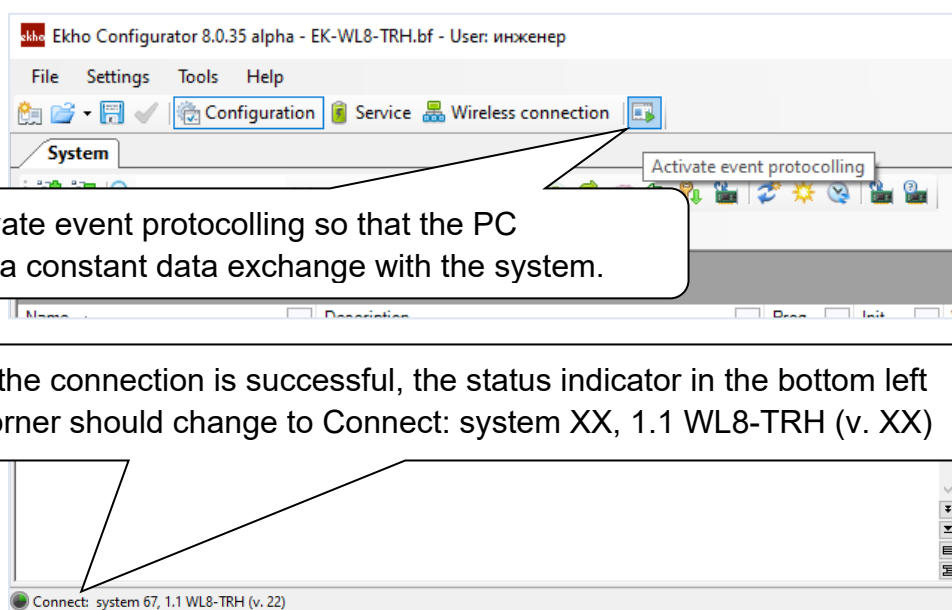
ekho Ekho Configurator 8.0.35 alpha - EK-WL8-TRH.bf - User: инженер

File Settings Tools Help

Configuration Service Wireless connection

System

Activate event protocolling

rate event protocolling so that the PC a constant data exchange with the system.

Name Description Prog Init

the connection is successful, the status indicator in the bottom left orner should change to Connect: system XX, 1.1 WL8-TRH (v. XX)

Connect: system 67, 1.1 WL8-TRH (v. 22)